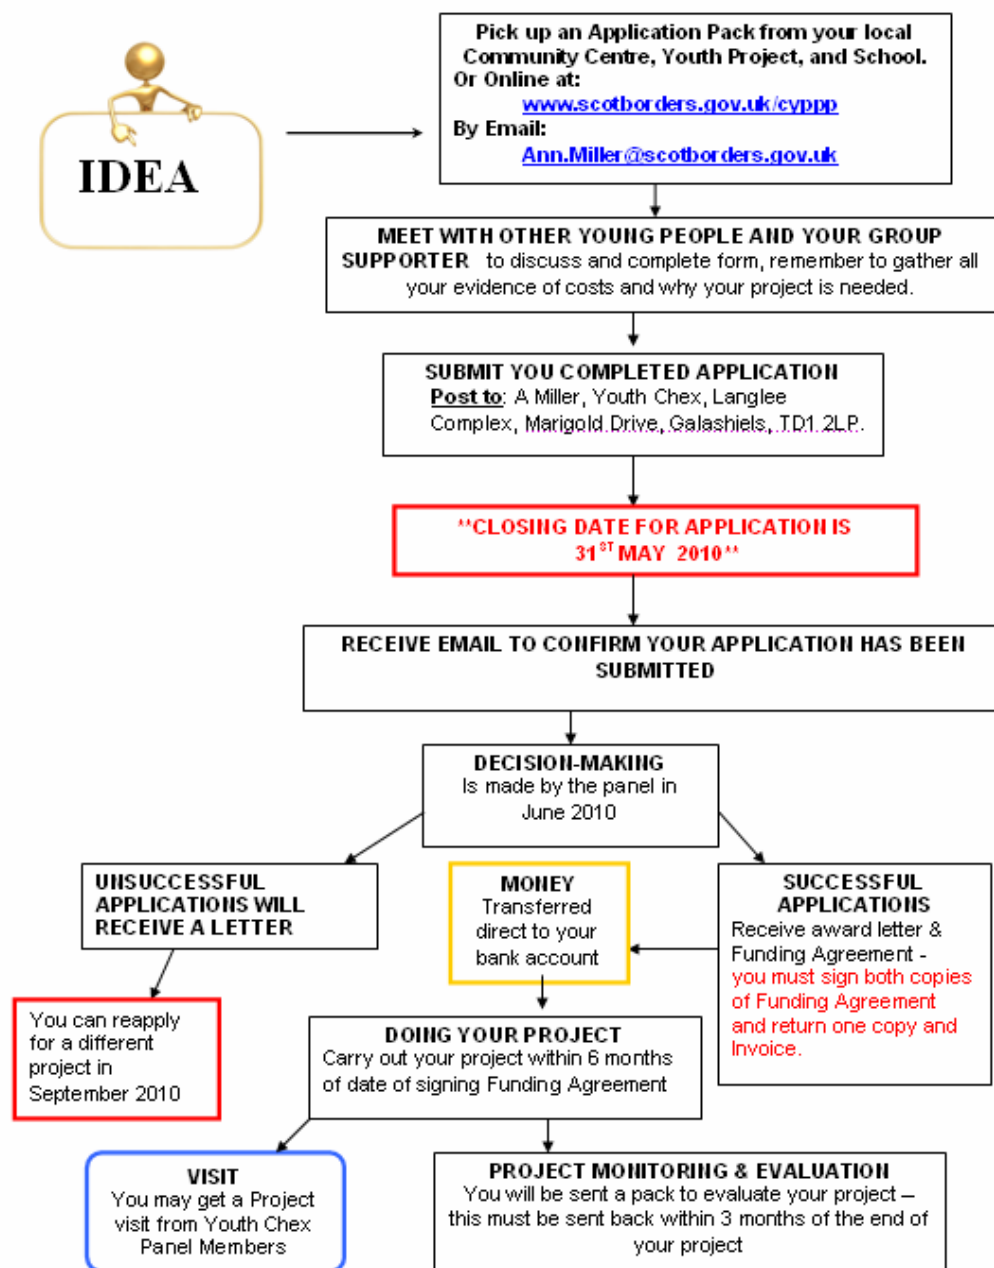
IDEA

Pick up an Application Pack from your local Community Centre, Youth Project, and School.
Or Online at:
www.scotborders.gov.uk/cyppp
By Email:
Ann.Miller@scotborders.gov.uk

MEET WITH OTHER YOUNG PEOPLE AND YOUR GROUP SUPPORTER to discuss and complete form, remember to gather all your evidence of costs and why your project is needed.

SUBMIT YOU COMPLETED APPLICATION
Post to: A Miller, Youth Chex, Langlee Complex, Marigold Drive, Galashiels, TD1 2LP.

**CLOSING DATE FOR APPLICATION IS $31^{ST}$ MAY 2010**

RECEIVE EMAIL TO CONFIRM YOUR APPLICATION HAS BEEN SUBMITTED

DECISION-MAKING
Is made by the panel in June 2010

UNSUCCESSFUL APPLICATIONS WILL RECEIVE A LETTER

MONEY
Transferred direct to your bank account

SUCCESSFUL APPLICATIONS
Receive award letter & Funding Agreement - you must sign both copies of Funding Agreement and return one copy and Invoice.

You can reapply for a different project in September 2010

DOING YOUR PROJECT
Carry out your project within 6 months of date of signing Funding Agreement

VISIT
You may get a Project visit from Youth Chex Panel Members

PROJECT MONITORING & EVALUATION
You will be sent a pack to evaluate your project – this must be sent back within 3 months of the end of your project